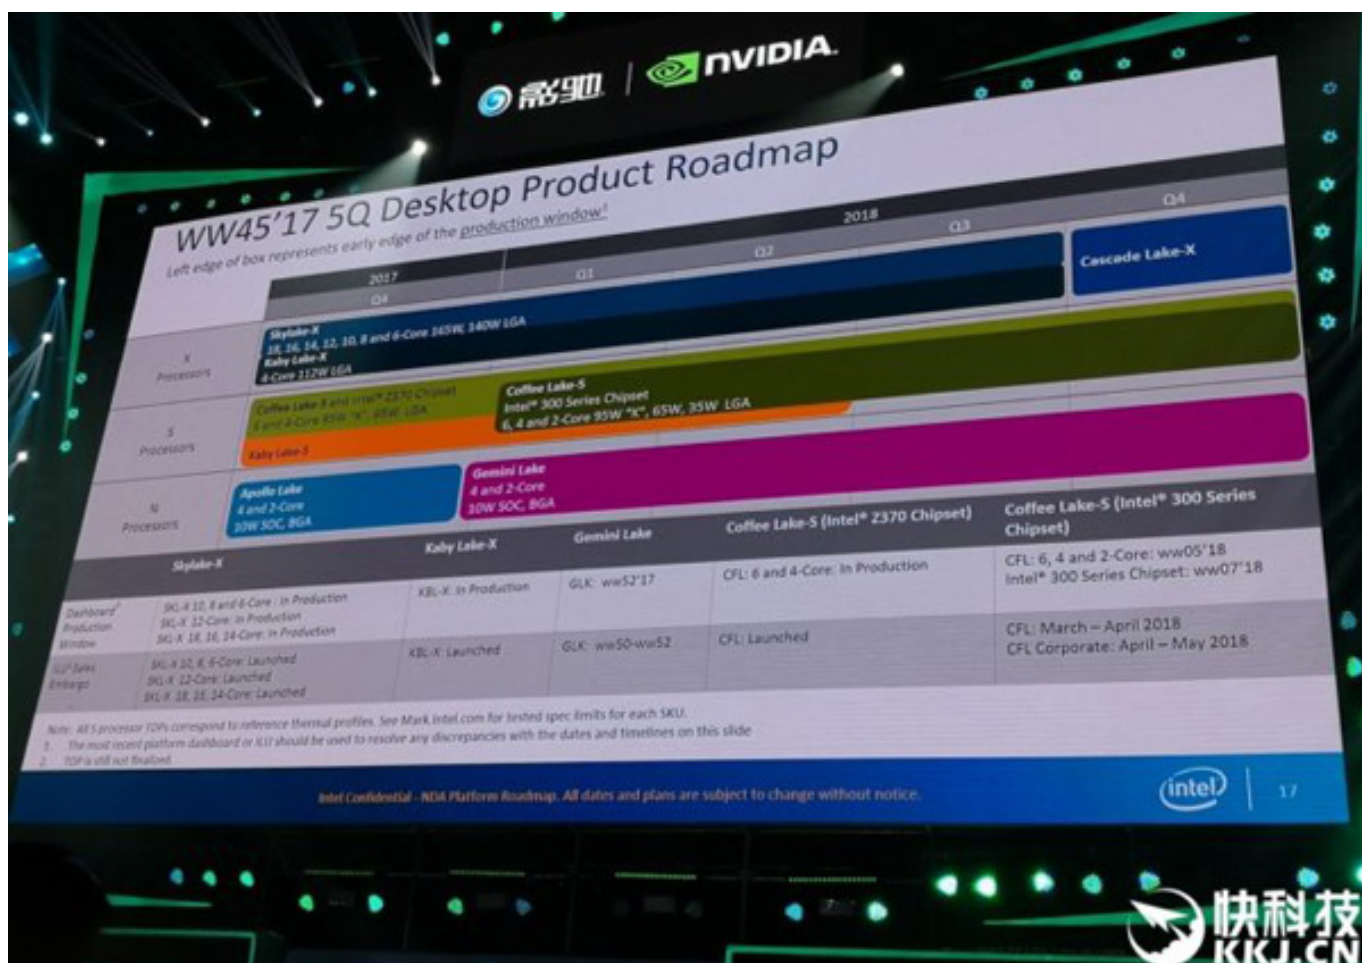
影驰 | NVIDIA

WW45'17 5Q Desktop Product Roadmap

Left edge of box represents early edge of the production window¹

2017 2018
Q4 Q1 Q2 Q3 Q4

X Processors
Skylake-X
18, 16, 14, 12, 10, 8 and 6-Core 165W, 140W LGA
Kaby Lake-X
4-Core 112W LGA
Cascade Lake-X

S Processors
Coffee Lake-S and Intel® Z370 Chipset
6 and 4-Core 95W "K", 65W LGA
Kaby Lake-S
Coffee Lake-S
Intel® 300 Series Chipset
6, 4 and 2-Core 95W "K", 65W, 35W LGA

N Processors
Apollo Lake
4 and 2-Core
10W SOC, BGA
Gemini Lake
4 and 2-Core
10W SOC, BGA

| | Skylake-X | Kaby Lake-X | Gemini Lake | Coffee Lake-S (Intel® Z370 Chipset) | Coffee Lake-S (Intel® 300 Series Chipset) |
|---|---|---|---|---|---|
| Dashboard¹ Production Window | SKL-X 10, 8 and 6-Core : In Production SKL-X 12-Core: In Production SKL-X 18, 16, 14-Core: In Production | KBL-X: In Production | GLK: ww52'17 | CFL: 6 and 4-Core: In Production | CFL: 6, 4 and 2-Core: ww05'18 Intel® 300 Series Chipset: ww07'18 |
| SU² Sales Embargo | SKL-X 10, 8, 6-Core: Launched SKL-X 12-Core: Launched SKL-X 18, 16, 14-Core: Launched | KBL-X: Launched | GLK: ww50-ww52 | CFL: Launched | CFL: March – April 2018 CFL Corporate: April – May 2018 |

Note: All S processor TDPs correspond to reference thermal profiles. See Mark.intel.com for tested spec limits for each SKU.
1. The most recent platform dashboard or KLU should be used to resolve any discrepancies with the dates and timelines on this slide
2. TDP is still not finalized

Intel Confidential - NDA Platform Roadmap. All dates and plans are subject to change without notice.

intel | 17

快科技
KKJ.CN